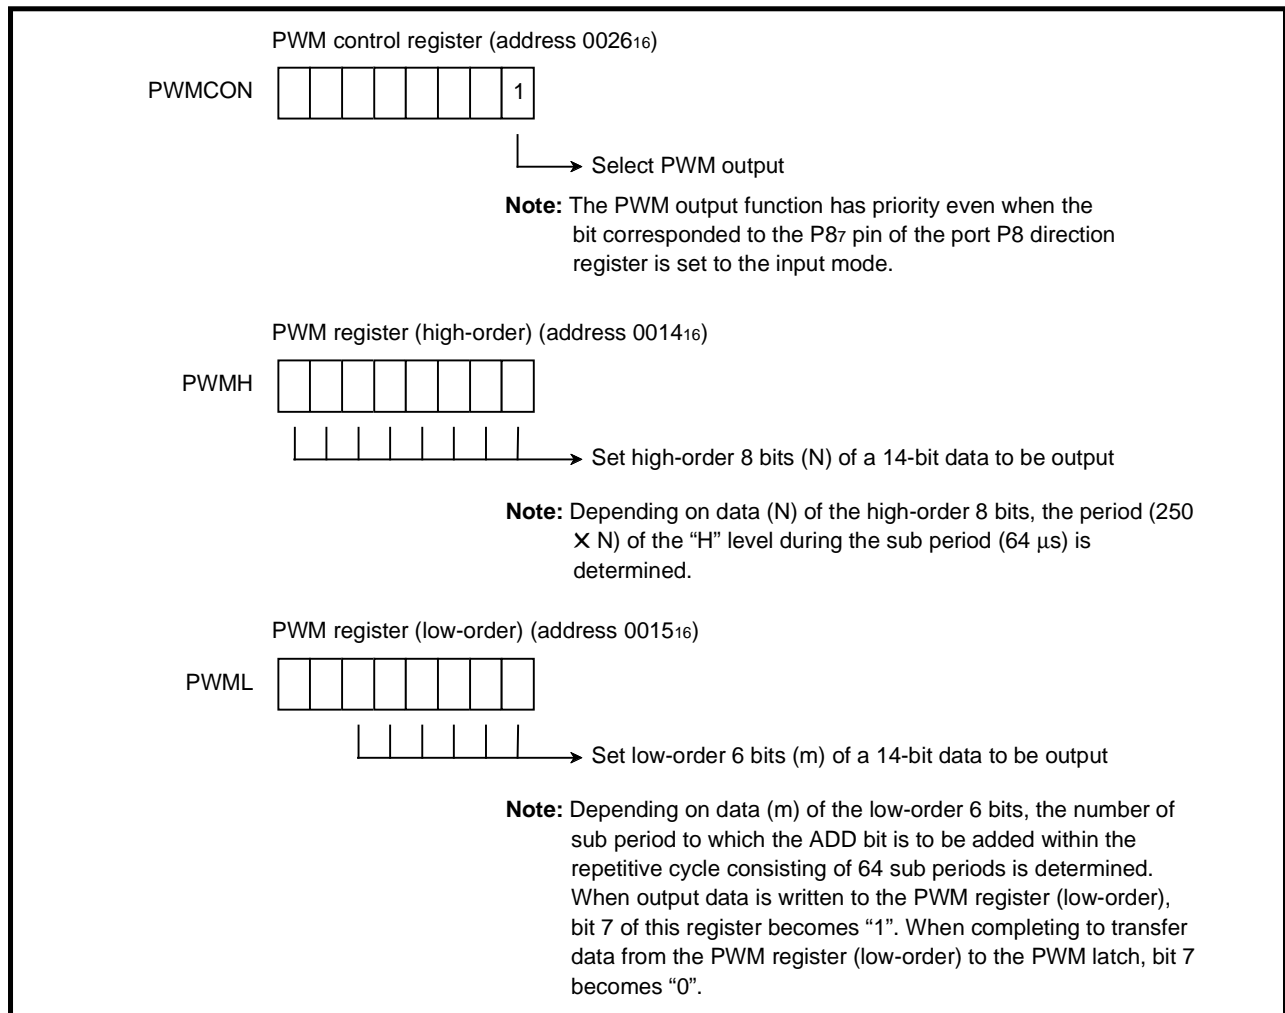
PWM control register (address $0026_{16}$)

PWMCON

1

Select PWM output

**Note:** The PWM output function has priority even when the bit corresponded to the $P8_7$ pin of the port P8 direction register is set to the input mode.

PWM register (high-order) (address $0014_{16}$)

PWMH

Set high-order 8 bits (N) of a 14-bit data to be output

**Note:** Depending on data (N) of the high-order 8 bits, the period ($250 \times N$) of the "H" level during the sub period (64 $\mu$s) is determined.

PWM register (low-order) (address $0015_{16}$)

PWML

Set low-order 6 bits (m) of a 14-bit data to be output

**Note:** Depending on data (m) of the low-order 6 bits, the number of sub period to which the ADD bit is to be added within the repetitive cycle consisting of 64 sub periods is determined. When output data is written to the PWM register (low-order), bit 7 of this register becomes "1". When completing to transfer data from the PWM register (low-order) to the PWM latch, bit 7 becomes "0".